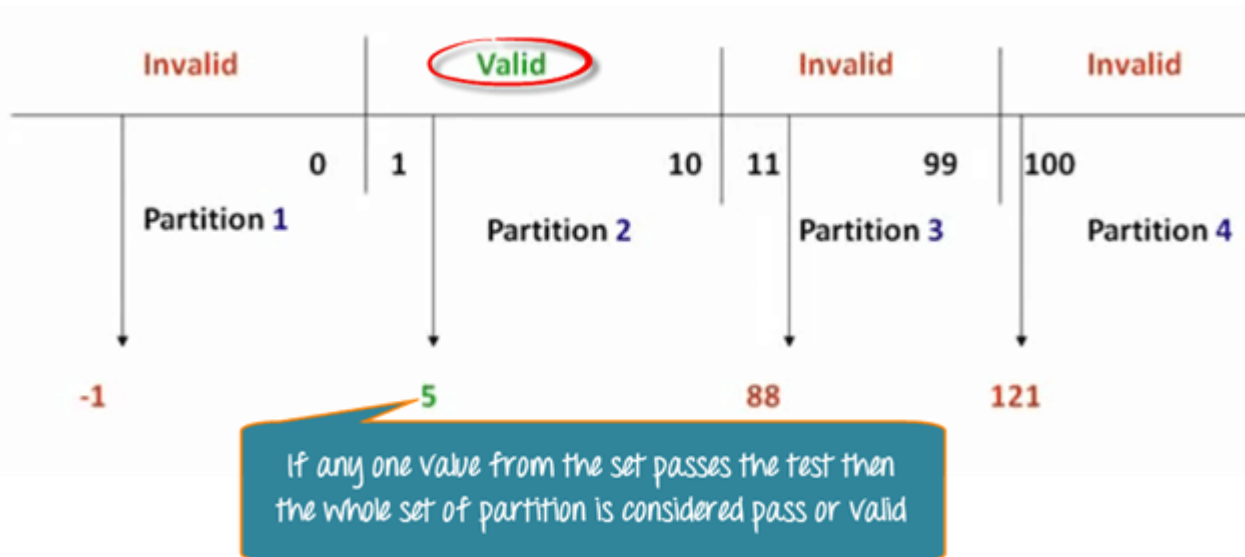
Invalid Valid Invalid Invalid

0 1 10 11 99 100

Partition 1 Partition 2 Partition 3 Partition 4

-1 5 88 121

If any one value from the set passes the test then the whole set of partition is considered pass or valid